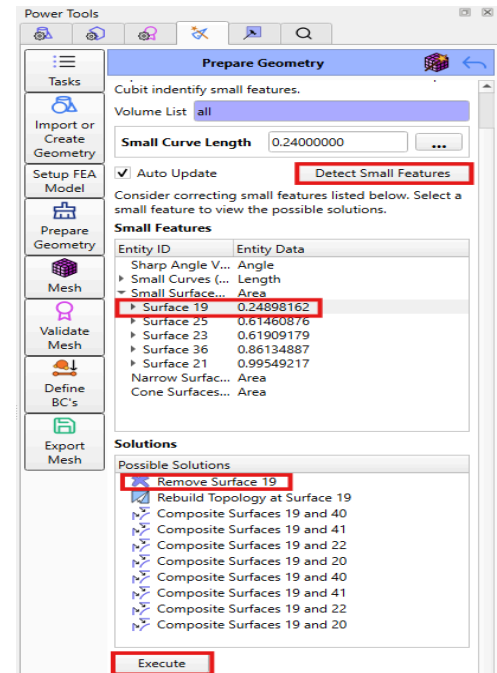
Power Tools

Tasks

Import or Create Geometry

Setup FEA Model

Prepare Geometry

Mesh

Validate Mesh

Define BC's

Export Mesh

Prepare Geometry

Cubit indentify small features.

Volume List all

Small Curve Length 0.24000000 ...

Auto Update

Detect Small Features

Consider correcting small features listed below. Select a small feature to view the possible solutions.

Small Features

| Entity ID | Entity Data |
|---|---|
| Sharp Angle V... | Angle |
| Small Curves (... | Length |
| Small Surface... | Area |
| Surface 19 | 0.24898162 |
| Surface 25 | 0.61460876 |
| Surface 23 | 0.61909179 |
| Surface 36 | 0.86134887 |
| Surface 21 | 0.99549217 |
| Narrow Surfac... | Area |
| Cone Surfaces... | Area |

Solutions

Possible Solutions

Remove Surface 19
Rebuild Topology at Surface 19
Composite Surfaces 19 and 40
Composite Surfaces 19 and 41
Composite Surfaces 19 and 22
Composite Surfaces 19 and 20
Composite Surfaces 19 and 40
Composite Surfaces 19 and 41
Composite Surfaces 19 and 22
Composite Surfaces 19 and 20

Execute